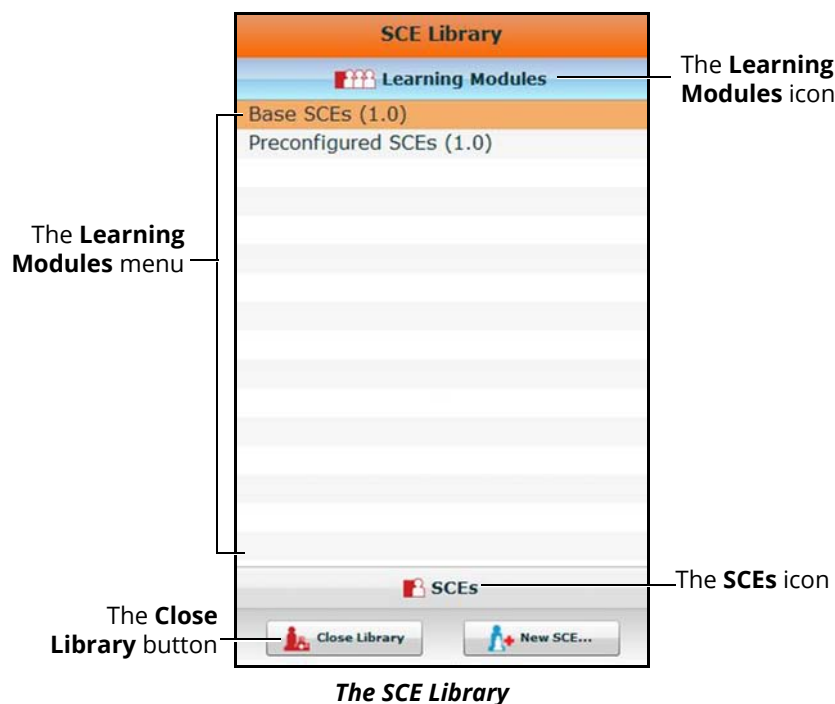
SCE Library

Learning Modules

The **Learning Modules** icon

Base SCEs (1.0)

Preconfigured SCEs (1.0)

The **Learning Modules** menu

SCEs

The **SCEs** icon

The **Close Library** button

Close Library

New SCE...

***The SCE Library***